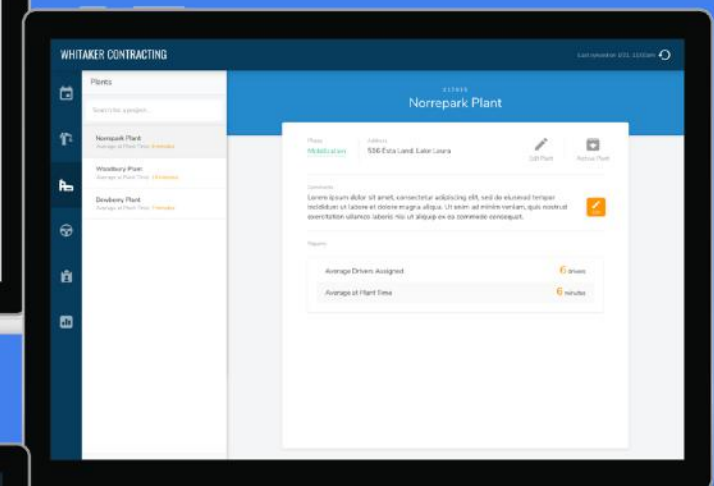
WHITAKER CONTRACTING

Last refreshed 2/21, 12:00am

Plants

Search for a project...

Norrepark Plant
Average at Plant Time: 6 minutes

Woodbury Plant
Average at Plant Time: 6 minutes

Dewberry Plant
Average at Plant Time: 6 minutes

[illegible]
Norrepark Plant

Phase
Mobilization

Address
536 Esta Land, Lake Laura

Edit Plant

Archive Plant

Comments
Lorem ipsum dolor sit amet, consectetur adipiscing elit, sed do eiusmod tempor incididunt ut labore et dolore magna aliqua. Ut enim ad minim veniam, quis nostrud exercitation ullamco laboris nisi ut aliquip ex ea commodo consequat.

Reports

Average Drivers Assigned 6 drivers

Average at Plant Time 6 minutes